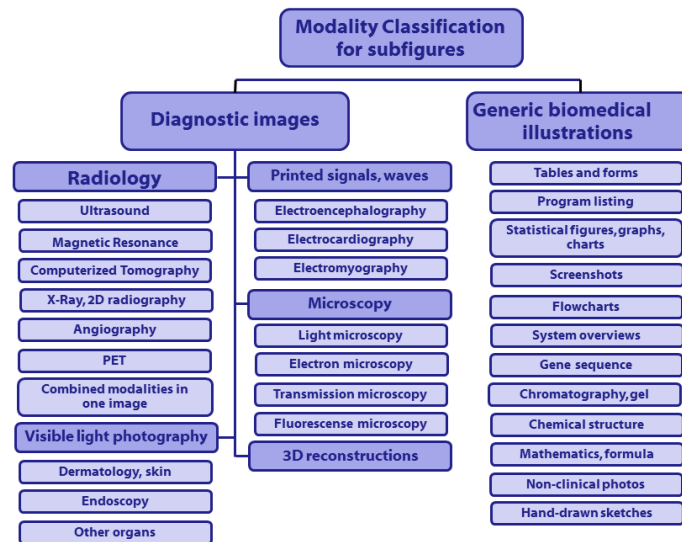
Modality Classification for subfigures

Diagnostic images

Generic biomedical illustrations

Radiology

Ultrasound

Magnetic Resonance

Computerized Tomography

X-Ray, 2D radiography

Angiography

PET

Combined modalities in one image

Visible light photography

Dermatology, skin

Endoscopy

Other organs

Printed signals, waves

Electroencephalography

Electrocardiography

Electromyography

Microscopy

Light microscopy

Electron microscopy

Transmission microscopy

Fluorescense microscopy

3D reconstructions

Tables and forms

Program listing

Statistical figures, graphs, charts

Screenshots

Flowcharts

System overviews

Gene sequence

Chromatography, gel

Chemical structure

Mathematics, formula

Non-clinical photos

Hand-drawn sketches